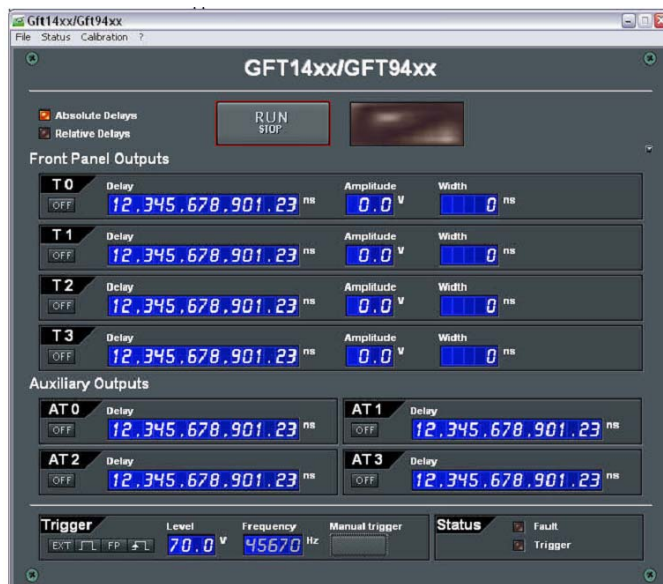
Gft14xx/Gft94xx
File Status Calibration ?

GFT14xx/GFT94xx

Absolute Delays
Relative Delays

RUN
STOP

Front Panel Outputs

T0
OFF
Delay
12,345,678,901.23 ns
Amplitude
0.0 V
Width
0 ns

T1
OFF
Delay
12,345,678,901.23 ns
Amplitude
0.0 V
Width
0 ns

T2
OFF
Delay
12,345,678,901.23 ns
Amplitude
0.0 V
Width
0 ns

T3
OFF
Delay
12,345,678,901.23 ns
Amplitude
0.0 V
Width
0 ns

Auxiliary Outputs

AT0
OFF
Delay
12,345,678,901.23 ns

AT1
OFF
Delay
12,345,678,901.23 ns

AT2
OFF
Delay
12,345,678,901.23 ns

AT3
OFF
Delay
12,345,678,901.23 ns

Trigger
EXT FP
Level
70.0 V
Frequency
45670 Hz
Manual trigger

Status
Fault
Trigger